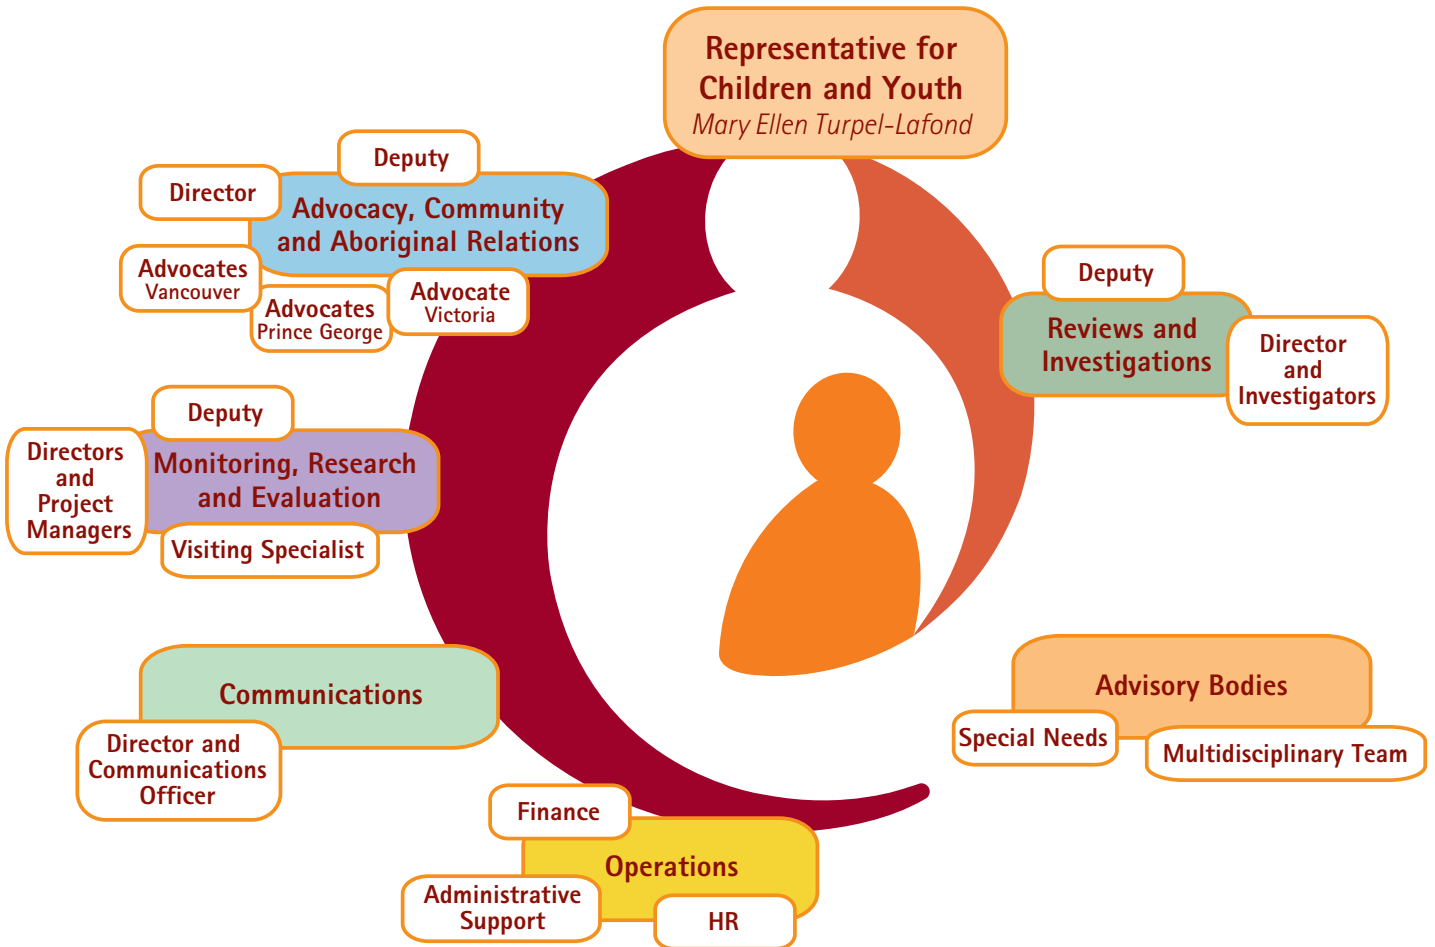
Representative for Children and Youth
Mary Ellen Turpel-Lafond

Deputy
Director
Advocacy, Community and Aboriginal Relations
Advocates Vancouver
Advocates Prince George
Advocate Victoria

Deputy
Reviews and Investigations
Director and Investigators

Deputy
Directors and Project Managers
Monitoring, Research and Evaluation
Visiting Specialist

Communications
Director and Communications Officer

Advisory Bodies
Special Needs
Multidisciplinary Team

Finance
Operations
Administrative Support
HR